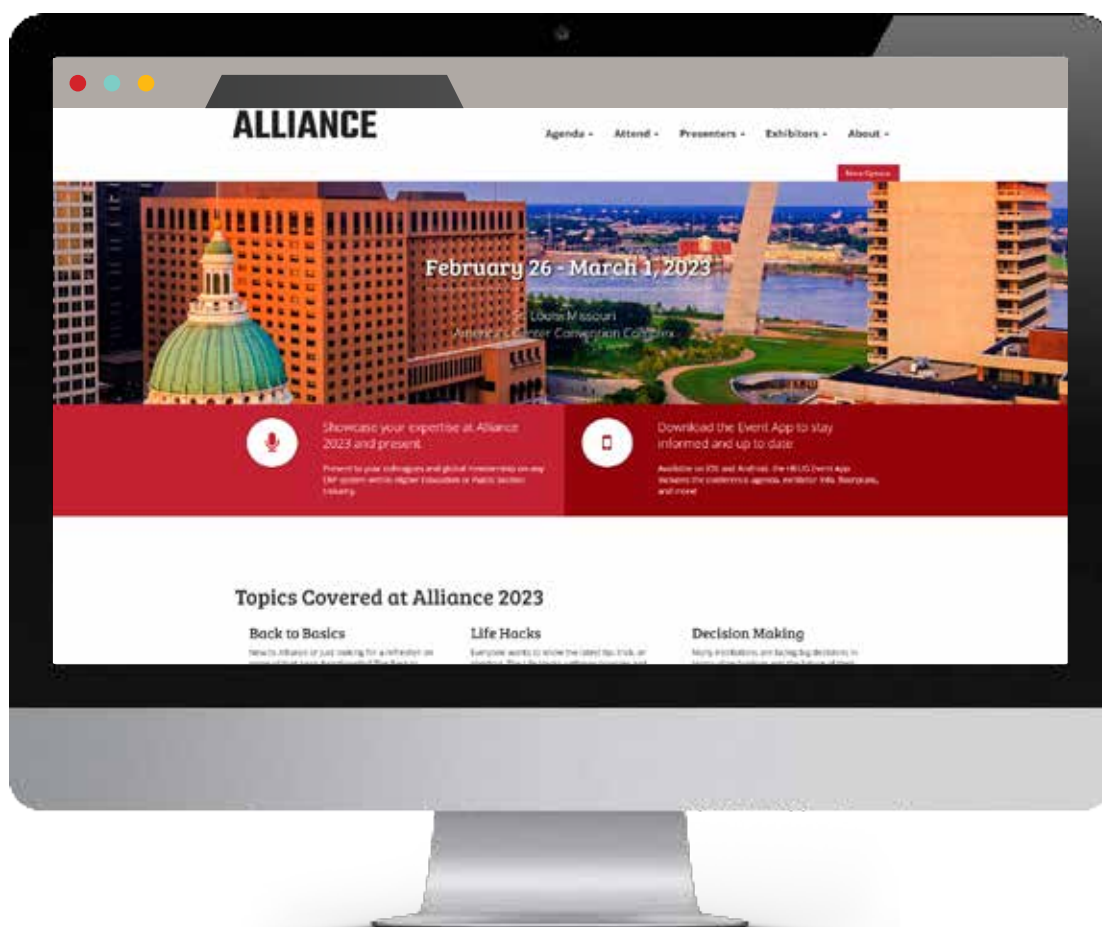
ALLIANCE

Agenda - Attend - Presenters - Exhibitors - About -

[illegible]

February 26 - March 1, 2023

St. Louis Missouri
America's Center Convention Complex

Showcase your expertise at Alliance 2023 and present

Present to your colleagues and global membership on any ERP system within Higher Education or Public Sector industry.

Download the Event App to stay informed and up to date

Available on iOS and Android, the HEUG Event App contains the conference agenda, exhibitor info, floorplans, and more!

Topics Covered at Alliance 2023

Back to Basics

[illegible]

Life Hacks

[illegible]

Decision Making

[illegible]